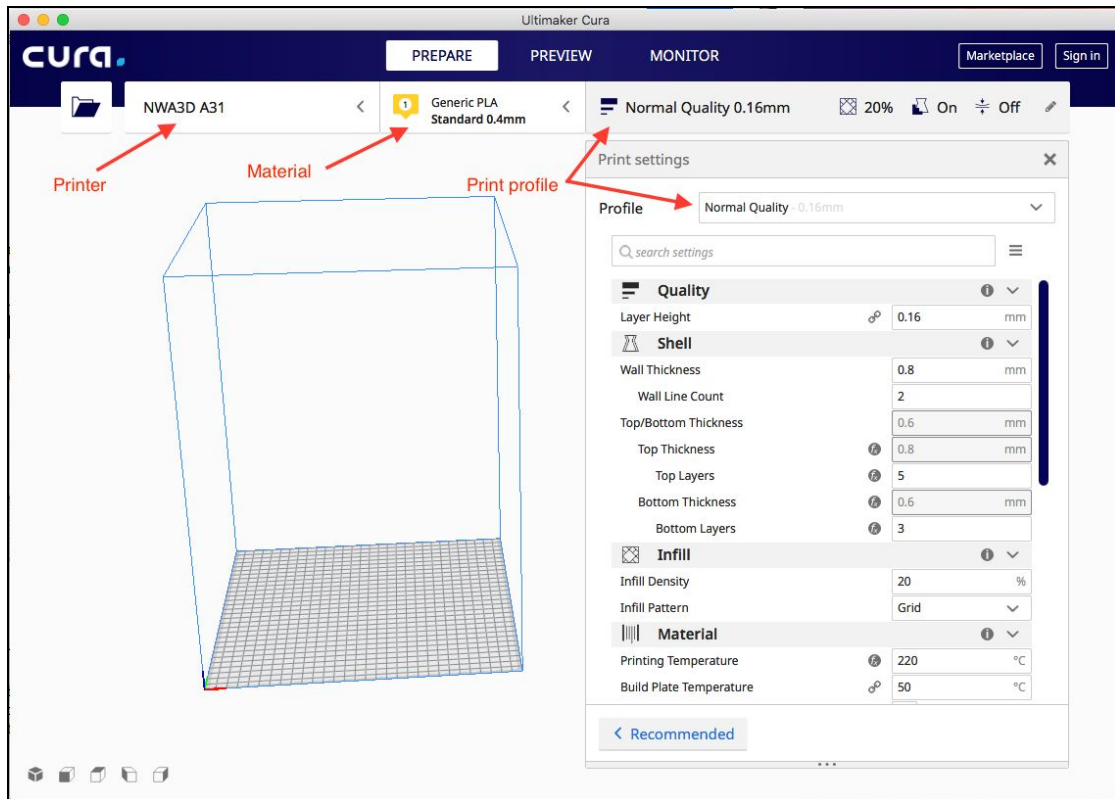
Ultimaker Cura

cura.

PREPARE PREVIEW MONITOR

Marketplace Sign in

NWA3D A31

1 Generic PLA
Standard 0.4mm

Normal Quality 0.16mm 20% On Off

Printer

Material

Print profile

Print settings

Profile Normal Quality - 0.16mm

search settings

Quality

| Setting | Value | Unit |
|---|---|---|
| Layer Height | 0.16 | mm |

Shell

| Setting | Value | Unit |
|---|---|---|
| Wall Thickness | 0.8 | mm |
| Wall Line Count | 2 | |
| Top/Bottom Thickness | 0.6 | mm |
| Top Thickness | 0.8 | mm |
| Top Layers | 5 | |
| Bottom Thickness | 0.6 | mm |
| Bottom Layers | 3 | |

Infill

| Setting | Value | Unit |
|---|---|---|
| Infill Density | 20 | % |
| Infill Pattern | Grid | |

Material

| Setting | Value | Unit |
|---|---|---|
| Printing Temperature | 220 | °C |
| Build Plate Temperature | 50 | °C |

< Recommended